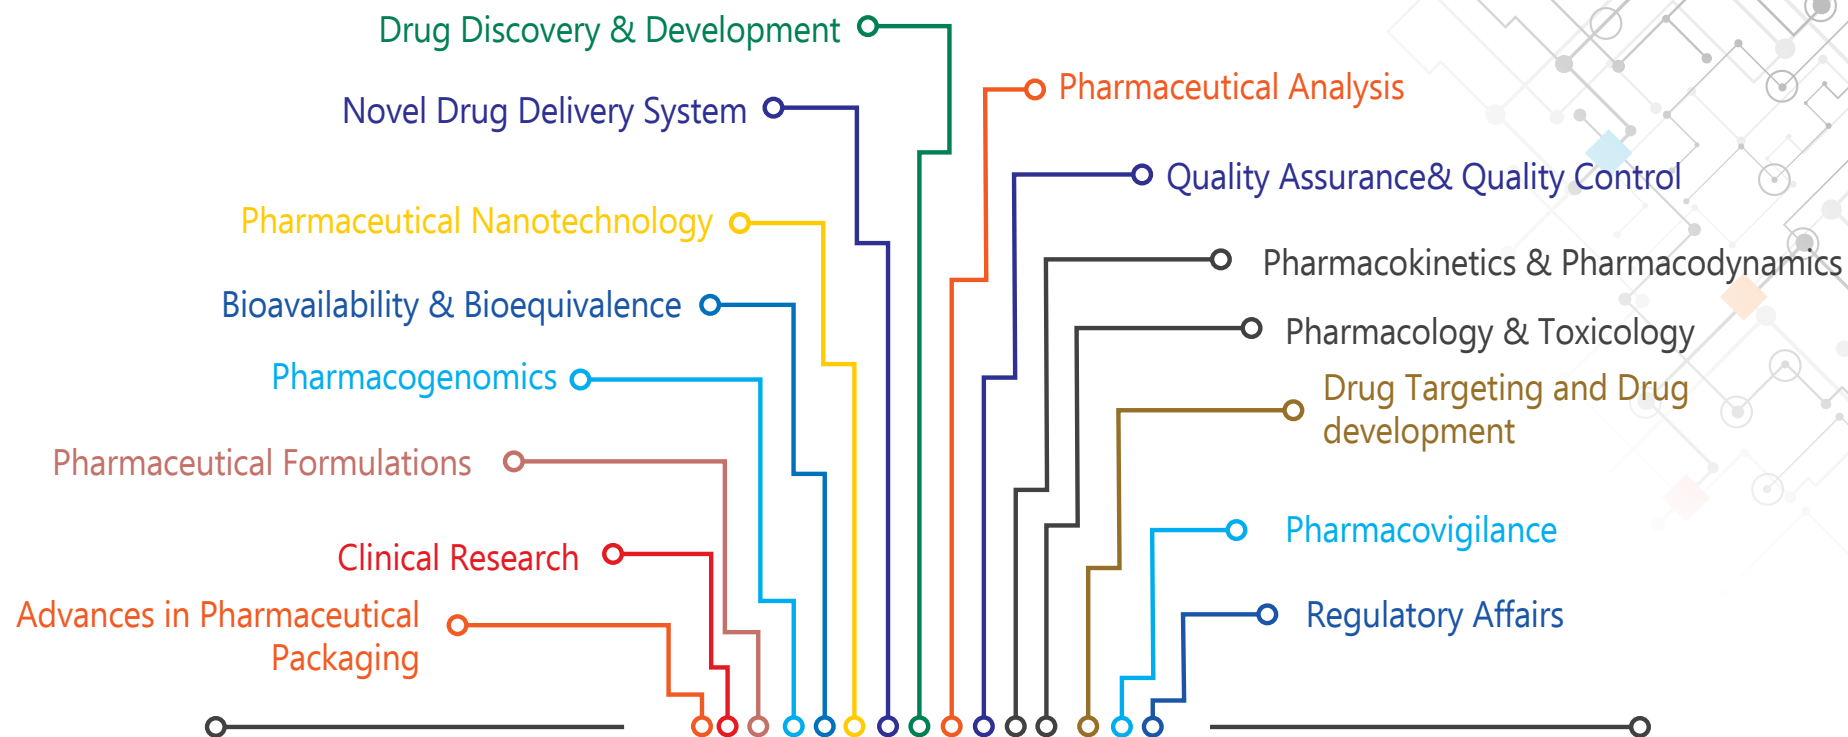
Drug Discovery & Development

Novel Drug Delivery System

Pharmaceutical Nanotechnology

Bioavailability & Bioequivalence

Pharmacogenomics

Pharmaceutical Formulations

Clinical Research

Advances in Pharmaceutical Packaging

Pharmaceutical Analysis

Quality Assurance& Quality Control

Pharmacokinetics & Pharmacodynamics

Pharmacology & Toxicology

Drug Targeting and Drug development

Pharmacovigilance

Regulatory Affairs